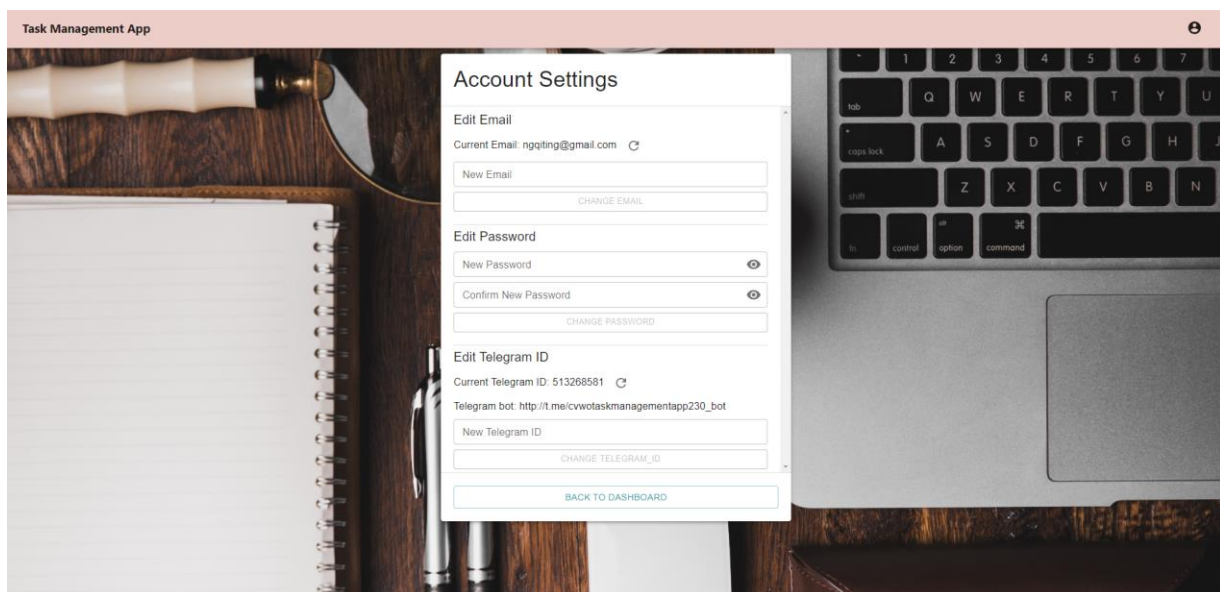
Task Management App

Account Settings

Edit Email

Current Email: ngqiting@gmail.com

New Email

CHANGE EMAIL

Edit Password

New Password

Confirm New Password

CHANGE PASSWORD

Edit Telegram ID

Current Telegram ID: 513268581

Telegram bot: http://t.me/cvwotaskmanagementapp230_bot

New Telegram ID

CHANGE TELEGRAM_ID

BACK TO DASHBOARD

1 2 3 4 5 6 7
tab Q W E R T Y U
caps lock A S D F G H
shift Z X C V B N
fn control alt option ⌘ command